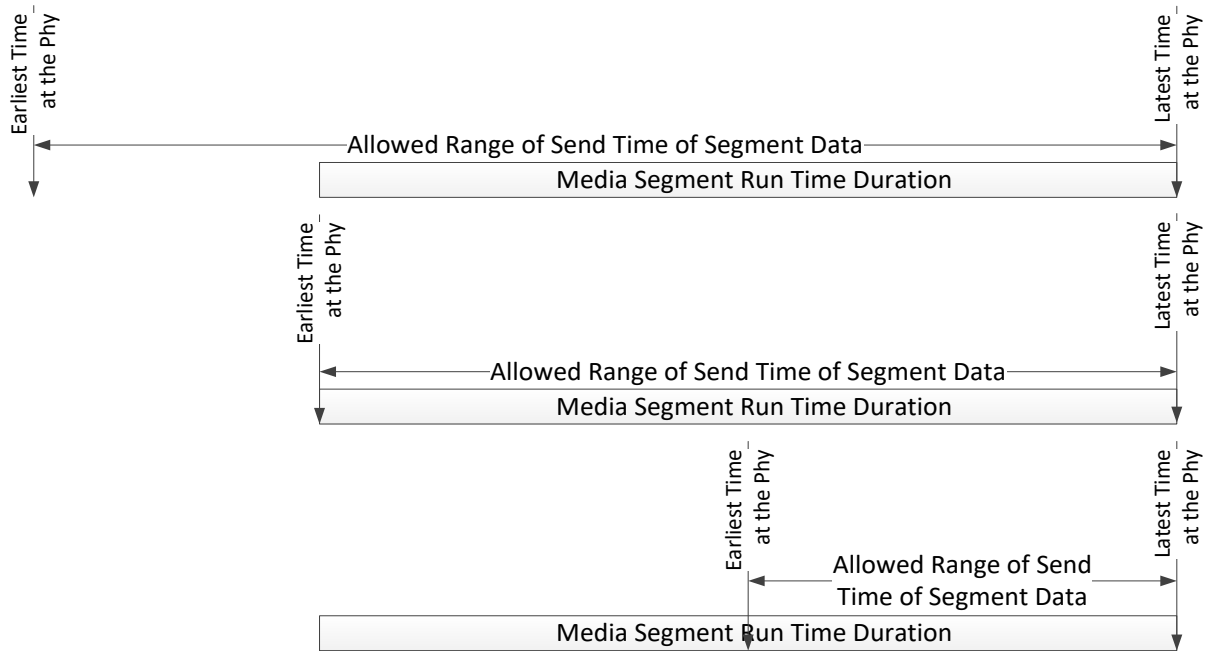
Earliest Time at the Phy

Latest Time at the Phy

Allowed Range of Send Time of Segment Data

Media Segment Run Time Duration

Earliest Time at the Phy

Latest Time at the Phy

Allowed Range of Send Time of Segment Data

Media Segment Run Time Duration

Earliest Time at the Phy

Latest Time at the Phy

Allowed Range of Send Time of Segment Data

Media Segment Run Time Duration